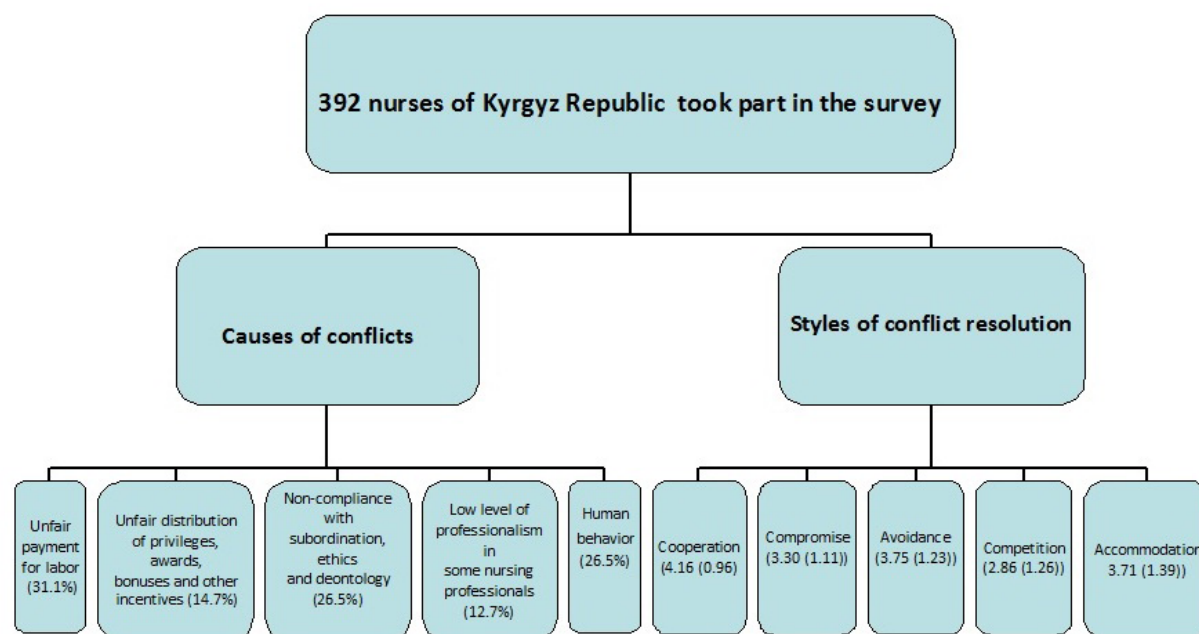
392 nurses of Kyrgyz Republic took part in the survey

Causes of conflicts

Styles of conflict resolution

Unfair payment for labor (31.1%)

Unfair distribution of privileges, awards, bonuses and other incentives (14.7%)

Non-compliance with subordination, ethics and deontology (26.5%)

Low level of professionalism in some nursing professionals (12.7%)

Human behavior (26.5%)

Cooperation (4.16 (0.96)

Compromise (3.30 (1.11))

Avoidance (3.75 (1.23))

Competition (2.86 (1.26))

Accommodatio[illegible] 3.71 (1.39))